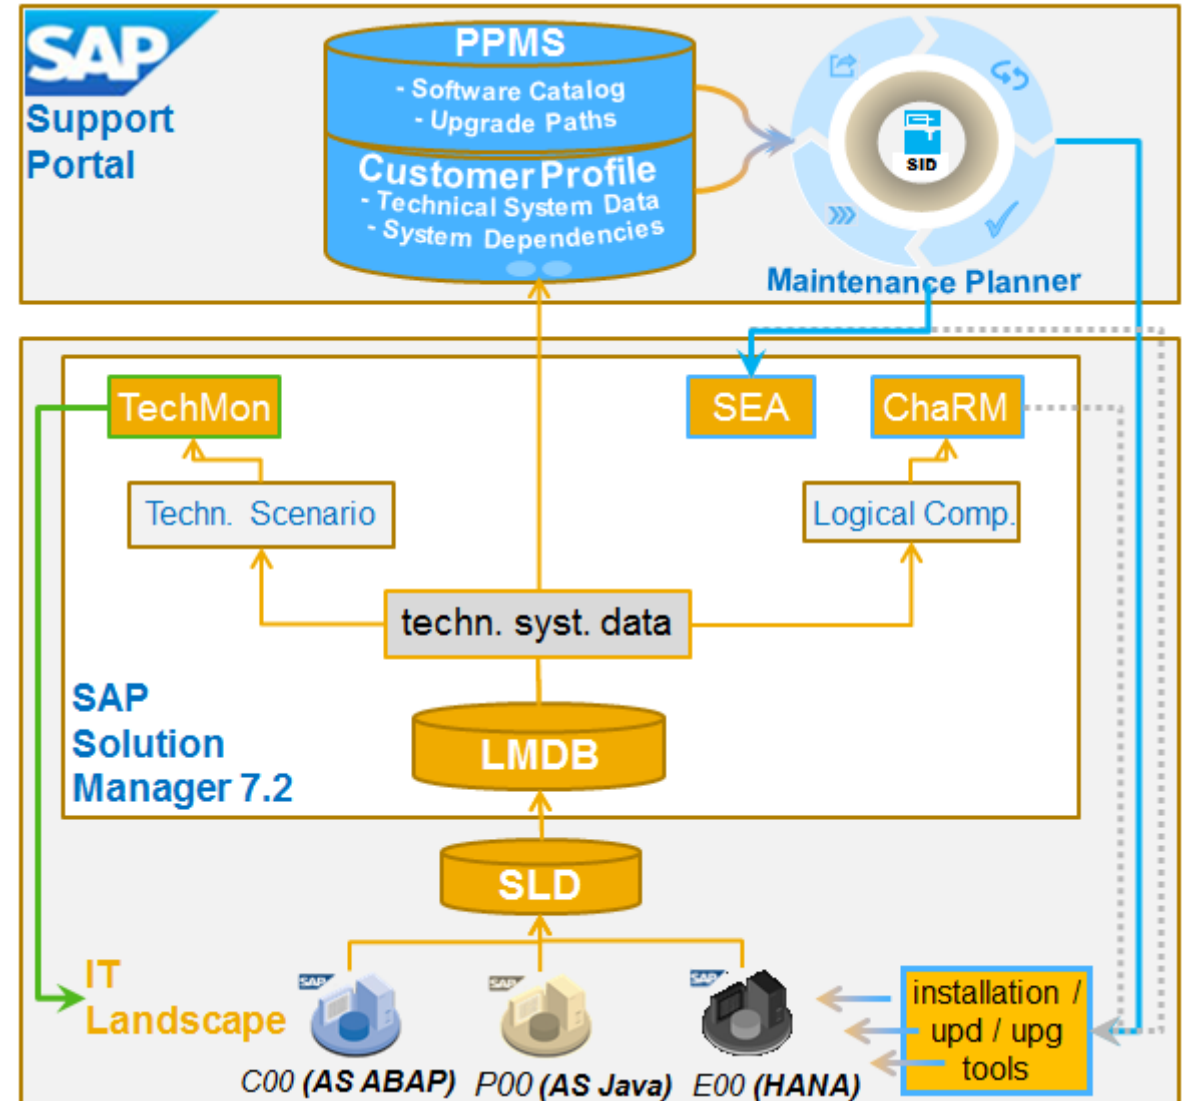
SAP
Support Portal

PPMS
- Software Catalog
- Upgrade Paths

Customer Profile
- Technical System Data
- System Dependencies

SID

Maintenance Planner

TechMon
SEA
ChaRM

Techn. Scenario
Logical Comp.

techn. syst. data

SAP Solution Manager 7.2

LMDB

SLD

IT Landscape

SAP
SAP
SAP

C00 (AS ABAP)
P00 (AS Java)
E00 (HANA)

installation / upd / upg tools